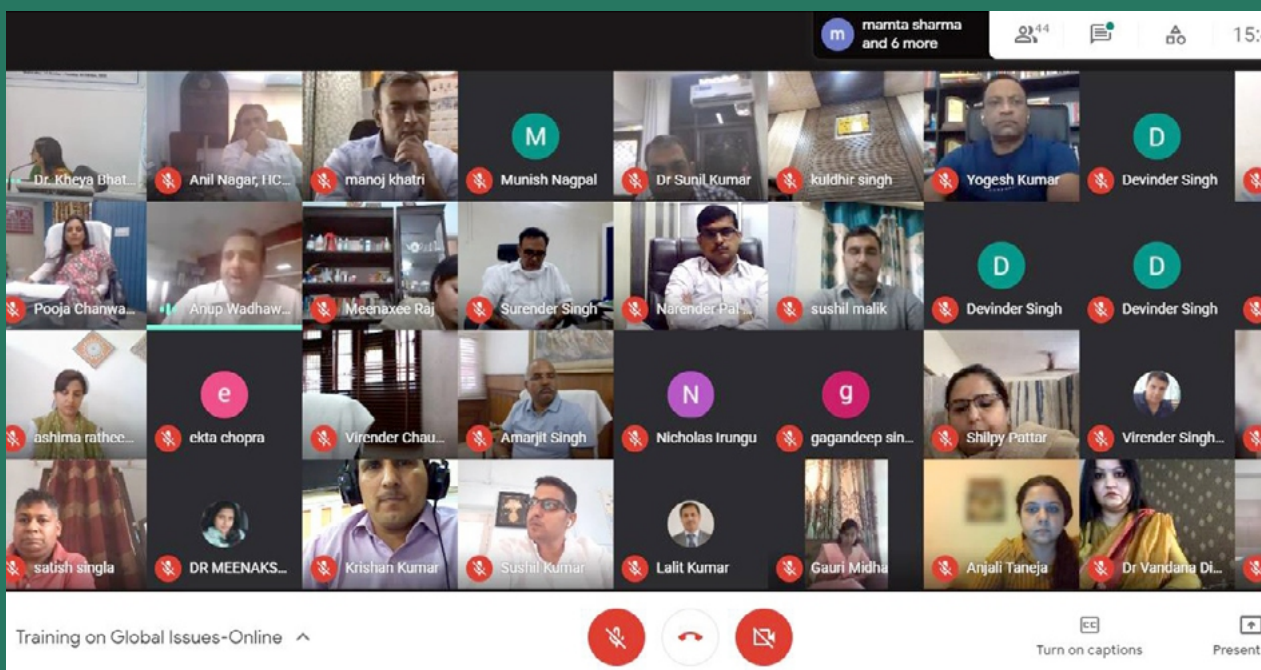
m mamta sharma and 6 more

44

15:

Dr. Kheya Bhat...
Anil Nagar, IIC...
manoj khatri
M
Munish Nagpal
Dr Sunil Kumar
kuldhir singh
Yogesh Kumar
D
Devinder Singh

Pooja Chanwa...
Anup Wadhaw...
Meenaxee Raj
Surender Singh
Narender Pal...
sushil malik
D
Devinder Singh
D
Devinder Singh

ashima rathee...
e
ekta chopra
Virender Chau...
Amarjit Singh
N
Nicholas Irungu
g
gagandeep sin...
Shilpy Pattar
Virender Singh...

satish singla
DR MEENAKS...
Krishan Kumar
Sushil Kumar
Lalit Kumar
Gauri Midha
Anjali Taneja
Dr Vandana Di...

Training on Global Issues-Online

Turn on captions
Present